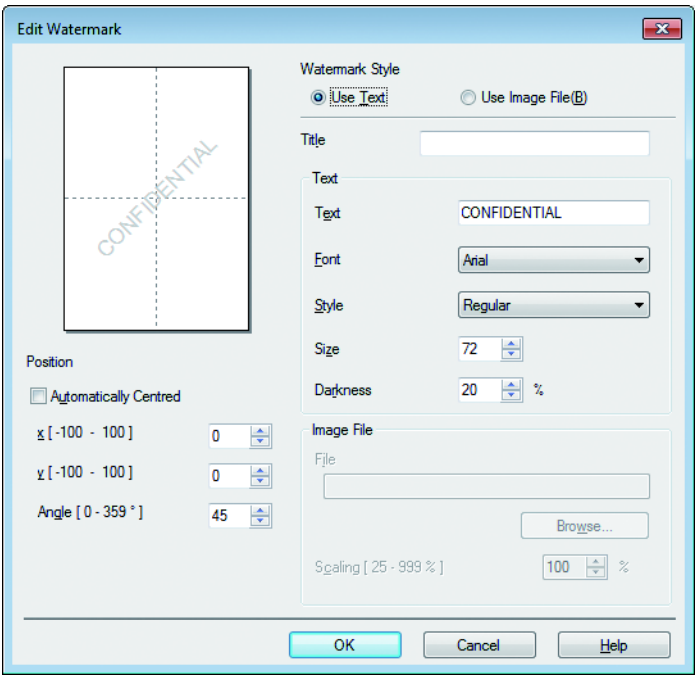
Edit Watermark

CONFIDENTIAL

Watermark Style
Use Text
Use Image File(B)

Title

Text
Text CONFIDENTIAL
Font Arial
Style Regular
Size 72
Darkness 20 %

Position
Automatically Centred
x [ -100 - 100 ] 0
y [ -100 - 100 ] 0
Angle [ 0 - 359 ° ] 45

Image File
File
Browse...
Scaling [ 25 - 999 % ] 100 %

OK
Cancel
Help